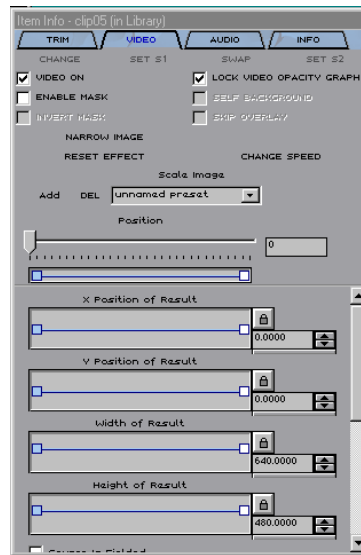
Item Info - clip05 (in Library)

TRIM
VIDEO
AUDIO
INFO

CHANGE
SET S1
SWAP
SET S2

VIDEO ON
LOCK VIDEO OPACITY GRAPH
ENABLE MASK
SELF BACKGROUND
INVERT MASK
SKIP OVERLAY

NARROW IMAGE
RESET EFFECT
CHANGE SPEED
Scale Image
Add
DEL
unnamed preset

Position
0

X Position of Result
0.0000

Y Position of Result
0.0000

Width of Result
640.0000

Height of Result
480.0000

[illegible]